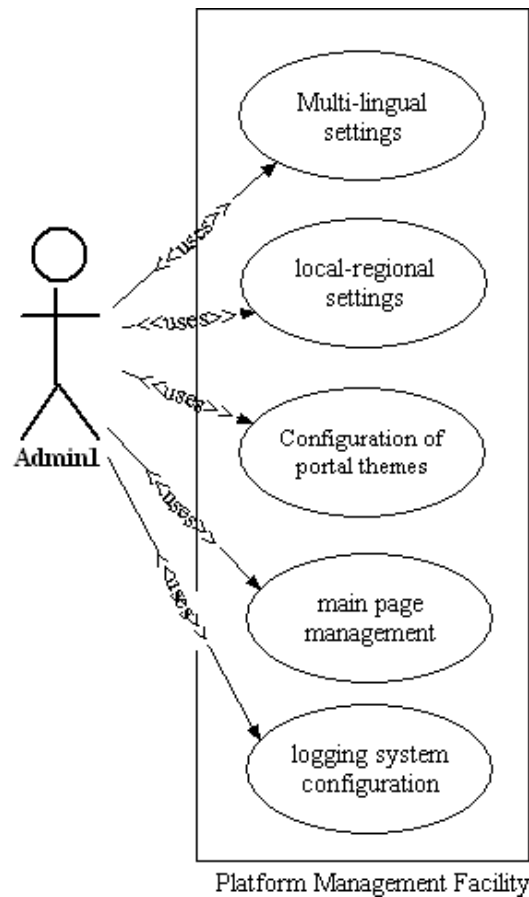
Admin1

<<uses>>

Multi-lingual settings

<<uses>>

local-regional settings

<<uses>>

Configuration of portal themes

<<uses>>

main page management

<<uses>>

logging system configuration

Platform Management Facility